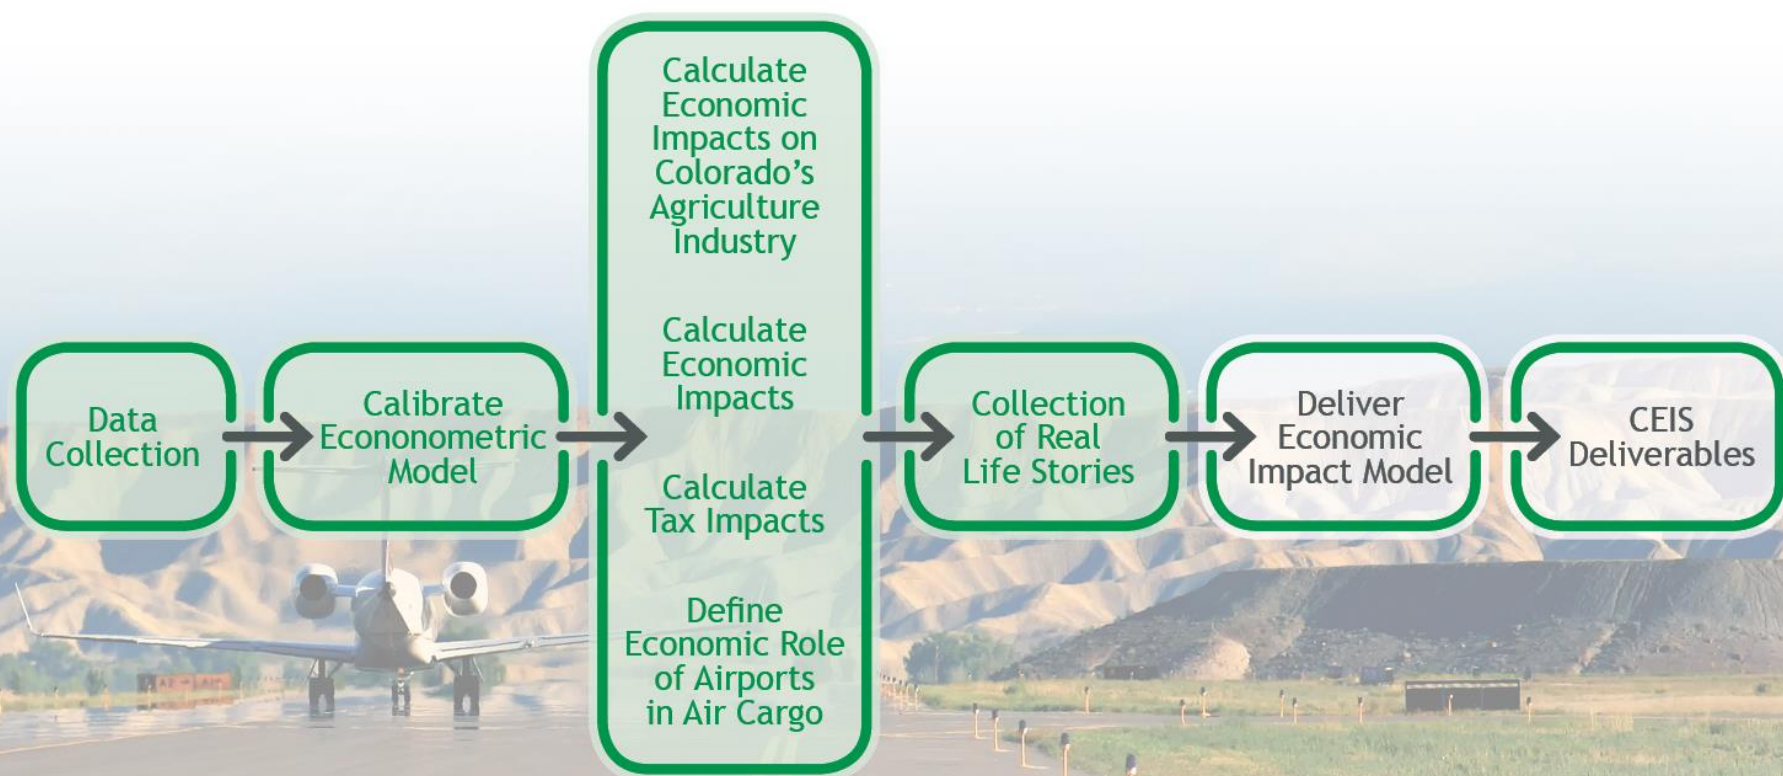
Data Collection

Calibrate Econonometric Model

Calculate Economic Impacts on Colorado's Agriculture Industry

Calculate Economic Impacts

Calculate Tax Impacts

Define Economic Role of Airports in Air Cargo

Collection of Real Life Stories

Deliver Economic Impact Model

CEIS Deliverables